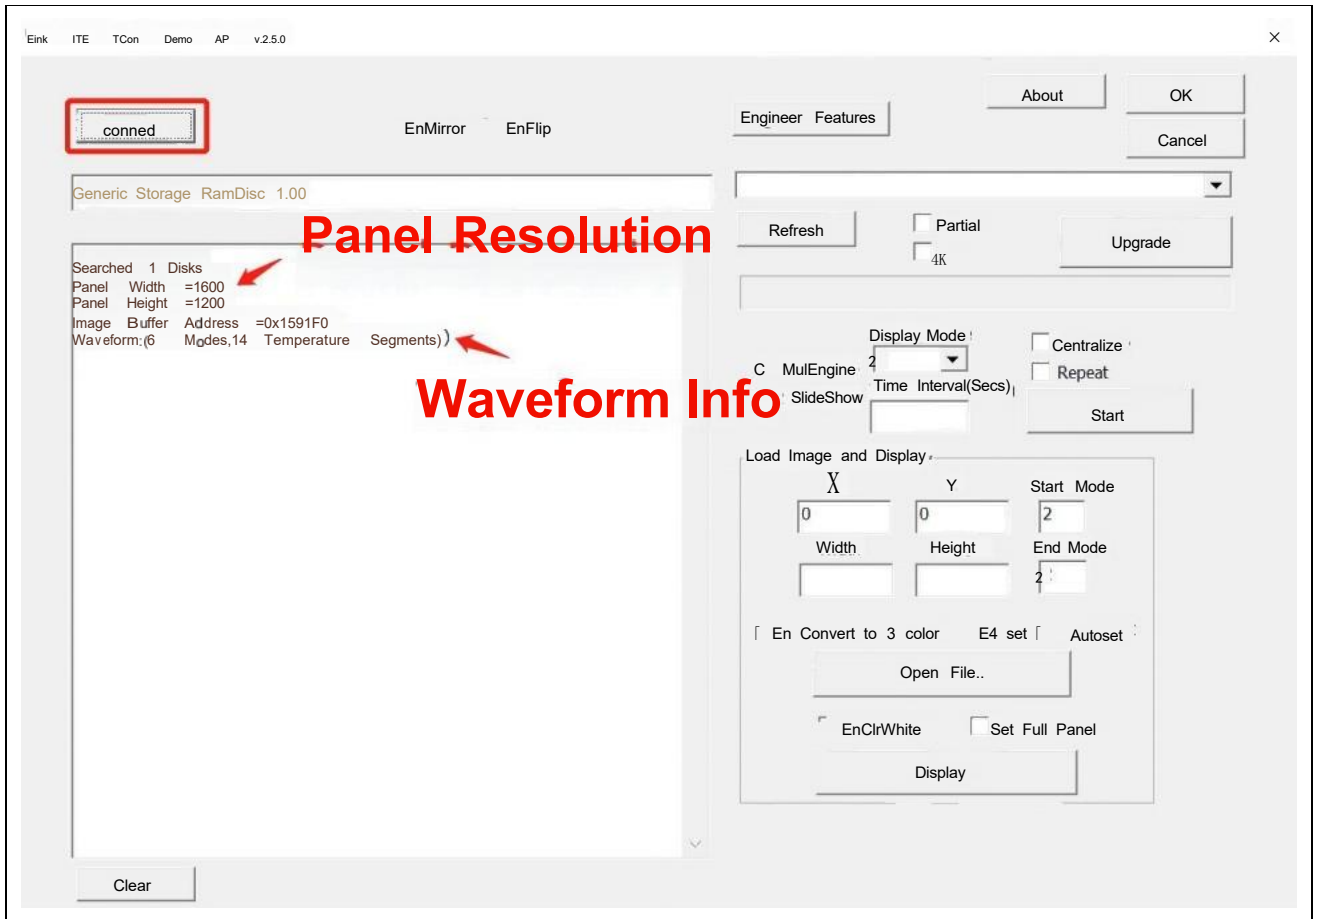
Eink ITE TCon Demo AP v.2.5.0

About OK

conned EnMirror EnFlip Engineer Features Cancel

Generic Storage RamDisc 1.00

Panel Resolution

Refresh Partial 4K Upgrade

Searched 1 Disks
Panel Width =1600
Panel Height =1200
Image Buffer Address =0x1591F0
Waveform:(6 Modes,14 Temperature Segments))

Display Mode
C MulEngine 2
SlideShow Time Interval(Secs)

Centralize
Repeat
Start

Waveform Info

Load Image and Display
X Y Start Mode
0 0 2
Width Height End Mode
2

En Convert to 3 color E4 set Autoset
Open File..
EnClrWhite Set Full Panel
Display

Clear